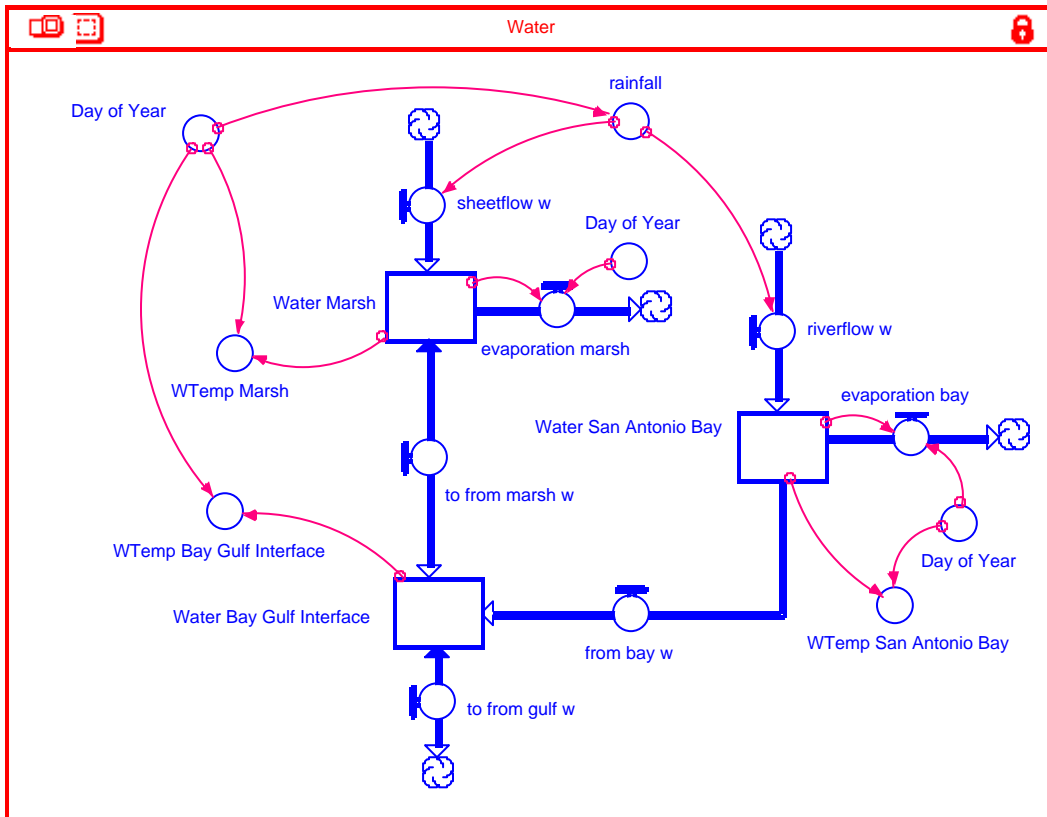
Water

Day of Year

rainfall

sheetflow w

Day of Year

Water Marsh

evaporation marsh

riverflow w

WTemp Marsh

evaporation bay

Water San Antonio Bay

to from marsh w

WTemp Bay Gulf Interface

Day of Year

Water Bay Gulf Interface

WTemp San Antonio Bay

from bay w

to from gulf w